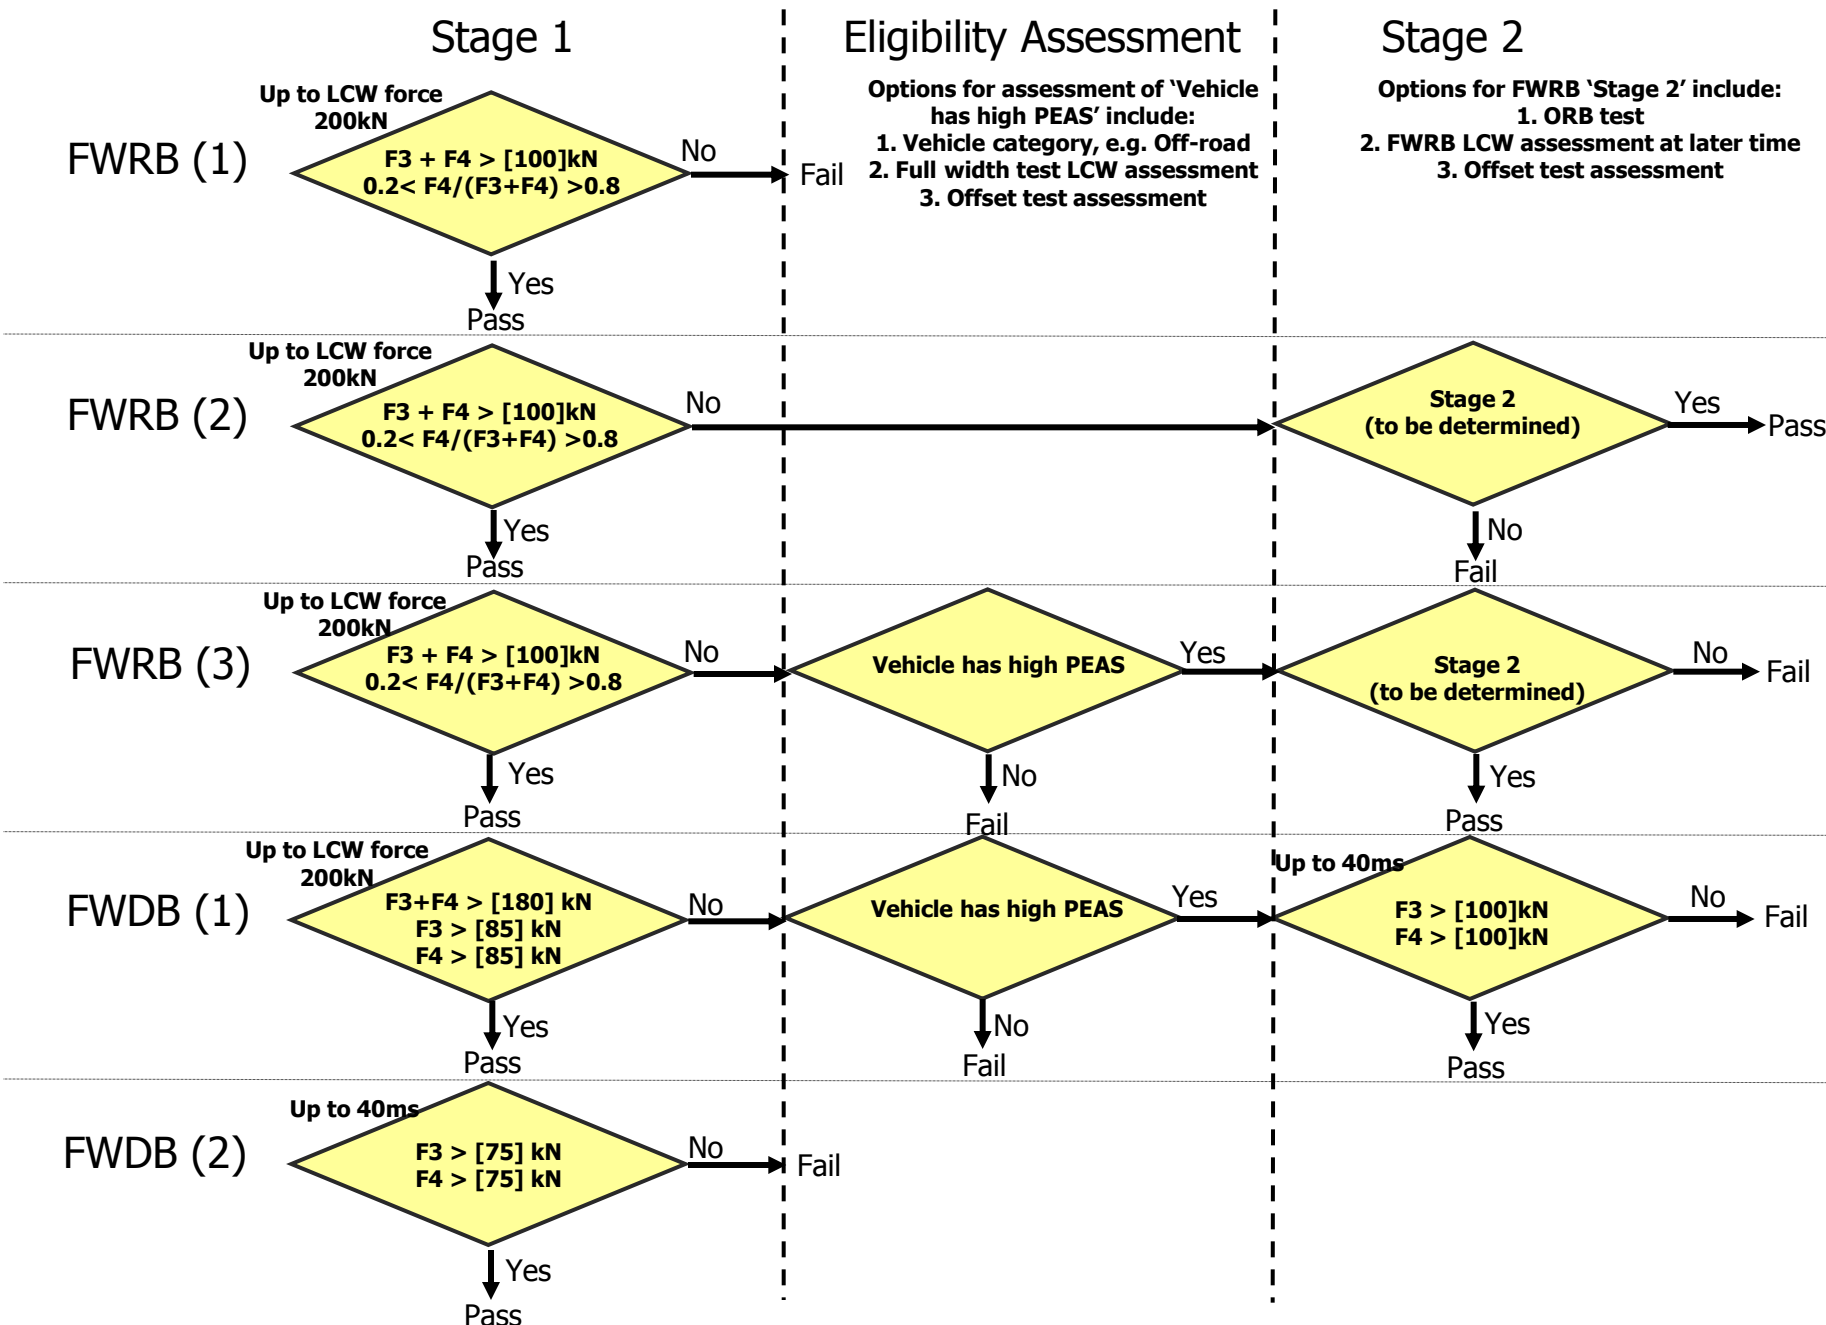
Stage 1

Eligibility Assessment

Options for assessment of 'Vehicle has high PEAS' include:
1. Vehicle category, e.g. Off-road
2. Full width test LCW assessment
3. Offset test assessment

Stage 2

Options for FWRB 'Stage 2' include:
1. ORB test
2. FWRB LCW assessment at later time
3. Offset test assessment

FWRB (1)

Up to LCW force 200kN

F3 + F4 > [100]kN
0.2< F4/(F3+F4) >0.8

No

Fail

Yes

Pass

FWRB (2)

Up to LCW force 200kN

F3 + F4 > [100]kN
0.2< F4/(F3+F4) >0.8

No

Stage 2
(to be determined)

Yes

Pass

No

Fail

Yes

Pass

FWRB (3)

Up to LCW force 200kN

F3 + F4 > [100]kN
0.2< F4/(F3+F4) >0.8

No

Vehicle has high PEAS

Yes

Stage 2
(to be determined)

No

Fail

Yes

Pass

No

Fail

Yes

Pass

FWDB (1)

Up to LCW force 200kN

F3+F4 > [180] kN
F3 > [85] kN
F4 > [85] kN

No

Vehicle has high PEAS

Yes

Up to 40ms

F3 > [100]kN
F4 > [100]kN

No

Fail

Yes

Pass

No

Fail

Yes

Pass

FWDB (2)

Up to 40ms

F3 > [75] kN
F4 > [75] kN

No

Fail

Yes

Pass